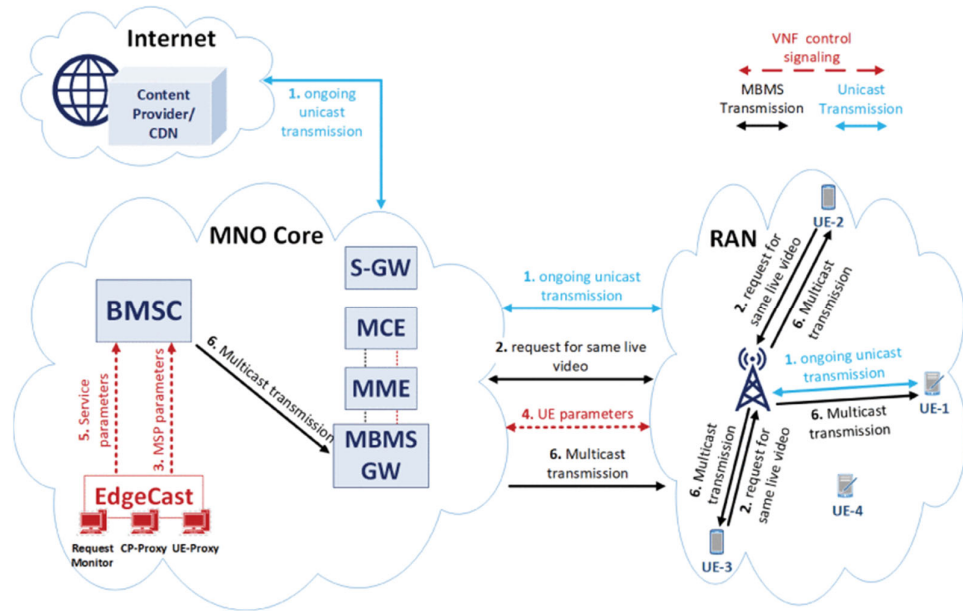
Internet

Content Provider/ CDN

1. ongoing unicast transmission

VNF control signaling

MBMS Transmission

Unicast Transmission

MNO Core

S-GW

BMSC

MCE

MME

MBMS GW

6. Multicast transmission

5. Service parameters

3. MSP parameters

EdgeCast

Request Monitor

CP-Proxy

UE-Proxy

1. ongoing unicast transmission

2. request for same live video

4. UE parameters

6. Multicast transmission

RAN

UE-2

2. request for same live video

6. Multicast transmission

1. ongoing unicast transmission

UE-1

6. Multicast transmission

6. Multicast transmission

2. request for same live video

UE-4

UE-3